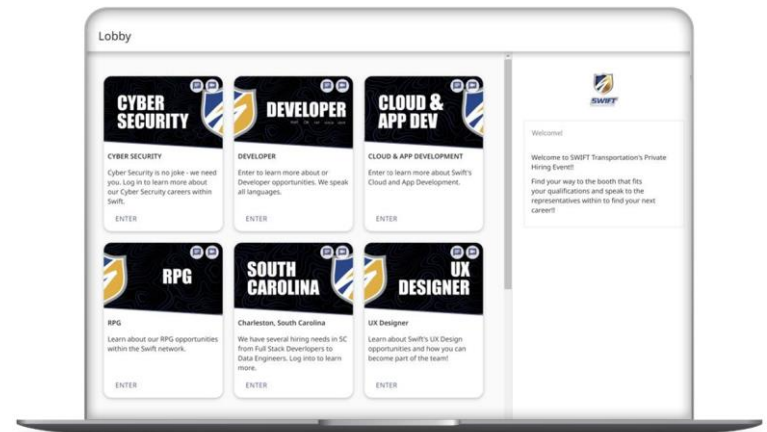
Lobby

CYBER SECURITY

CYBER SECURITY

Cyber Security is no joke - we need you. Log in to learn more about our Cyber Security careers within Swift.

ENTER

DEVELOPER

DEVELOPER

Enter to learn more about or Developer opportunities. We speak all languages.

ENTER

CLOUD & APP DEV

CLOUD & APP DEVELOPMENT

Enter to learn more about Swift's Cloud and App Development.

ENTER

RPG

RPG

Learn about our RPG opportunities within the Swift network.

ENTER

SOUTH CAROLINA

Charleston, South Carolina

We have several hiring needs in SC from Full Stack Developers to Data Engineers. Log into to learn more.

ENTER

UX DESIGNER

UX Designer

Learn about Swift's UX Design opportunities and how you can become part of the team!

ENTER

SWIFT

Welcome!

Welcome to SWIFT Transportation's Private Hiring Event!!

Find your way to the booth that fits your qualifications and speak to the representatives within to find your next career!!